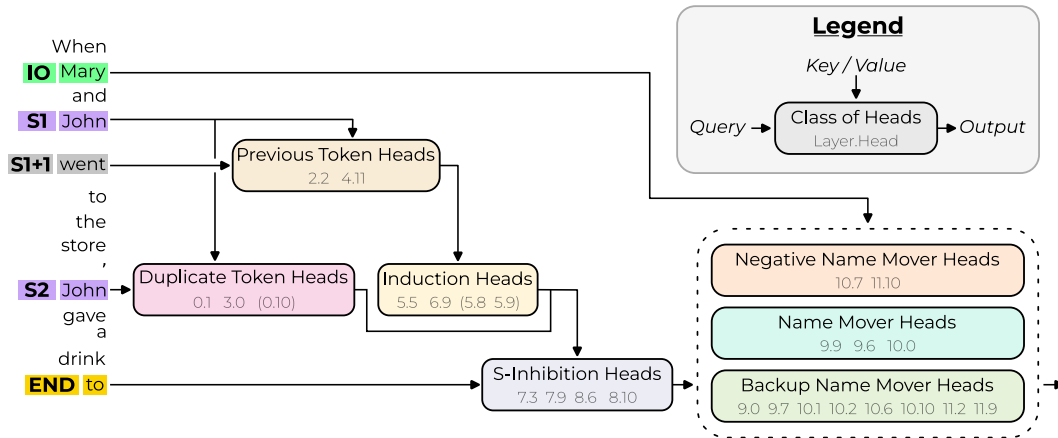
When
IO Mary
and
S1 John
S1+1 went
to
the
store
,
S2 John
gave
a
drink
END to

Legend
Key / Value
Query
Class of Heads
Layer.Head
Output

Previous Token Heads
2.2 4.11

Duplicate Token Heads
0.1 3.0 (0.10)

Induction Heads
5.5 6.9 (5.8 5.9)

S-Inhibition Heads
7.3 7.9 8.6 8.10

Negative Name Mover Heads
10.7 11.10

Name Mover Heads
9.9 9.6 10.0

Backup Name Mover Heads
9.0 9.7 10.1 10.2 10.6 10.10 11.2 11.9